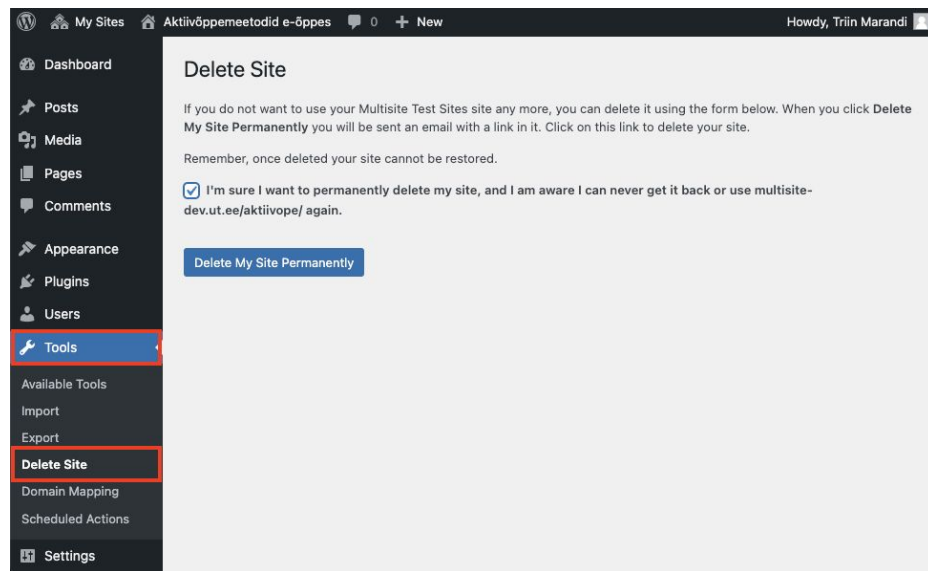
My Sites Aktiivõppemeetodid e-õppes 0 + New Howdy, Triin Marandi

Dashboard
Posts
Media
Pages
Comments
Appearance
Plugins
Users
Tools
Available Tools
Import
Export
Delete Site
Domain Mapping
Scheduled Actions
Settings

Delete Site

If you do not want to use your Multisite Test Sites site any more, you can delete it using the form below. When you click **Delete My Site Permanently** you will be sent an email with a link in it. Click on this link to delete your site.

Remember, once deleted your site cannot be restored.

**I'm sure I want to permanently delete my site, and I am aware I can never get it back or use multisite-dev.ut.ee/aktiivope/ again.**

Delete My Site Permanently